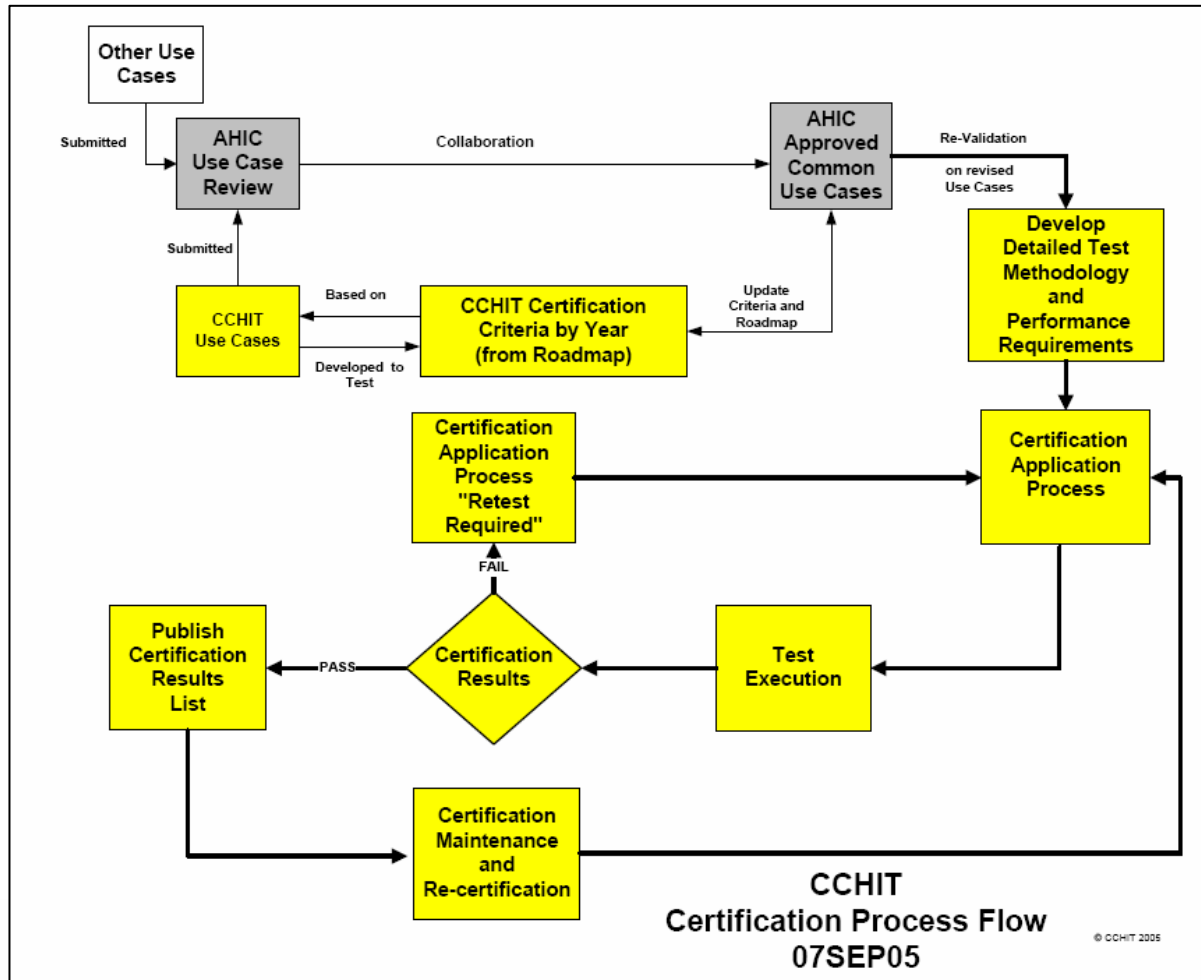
Other Use Cases

Submitted

AHIC Use Case Review

Collaboration

AHIC Approved Common Use Cases

Re-Validation on revised Use Cases

Develop Detailed Test Methodology and Performance Requirements

Submitted

CCHIT Use Cases

Based on

Developed to Test

CCHIT Certification Criteria by Year (from Roadmap)

Update Criteria and Roadmap

Certification Application Process "Retest Required"

Certification Application Process

FAIL

Publish Certification Results List

PASS

Certification Results

Test Execution

Certification Maintenance and Re-certification

CCHIT Certification Process Flow 07SEP05

© CCHIT 2005